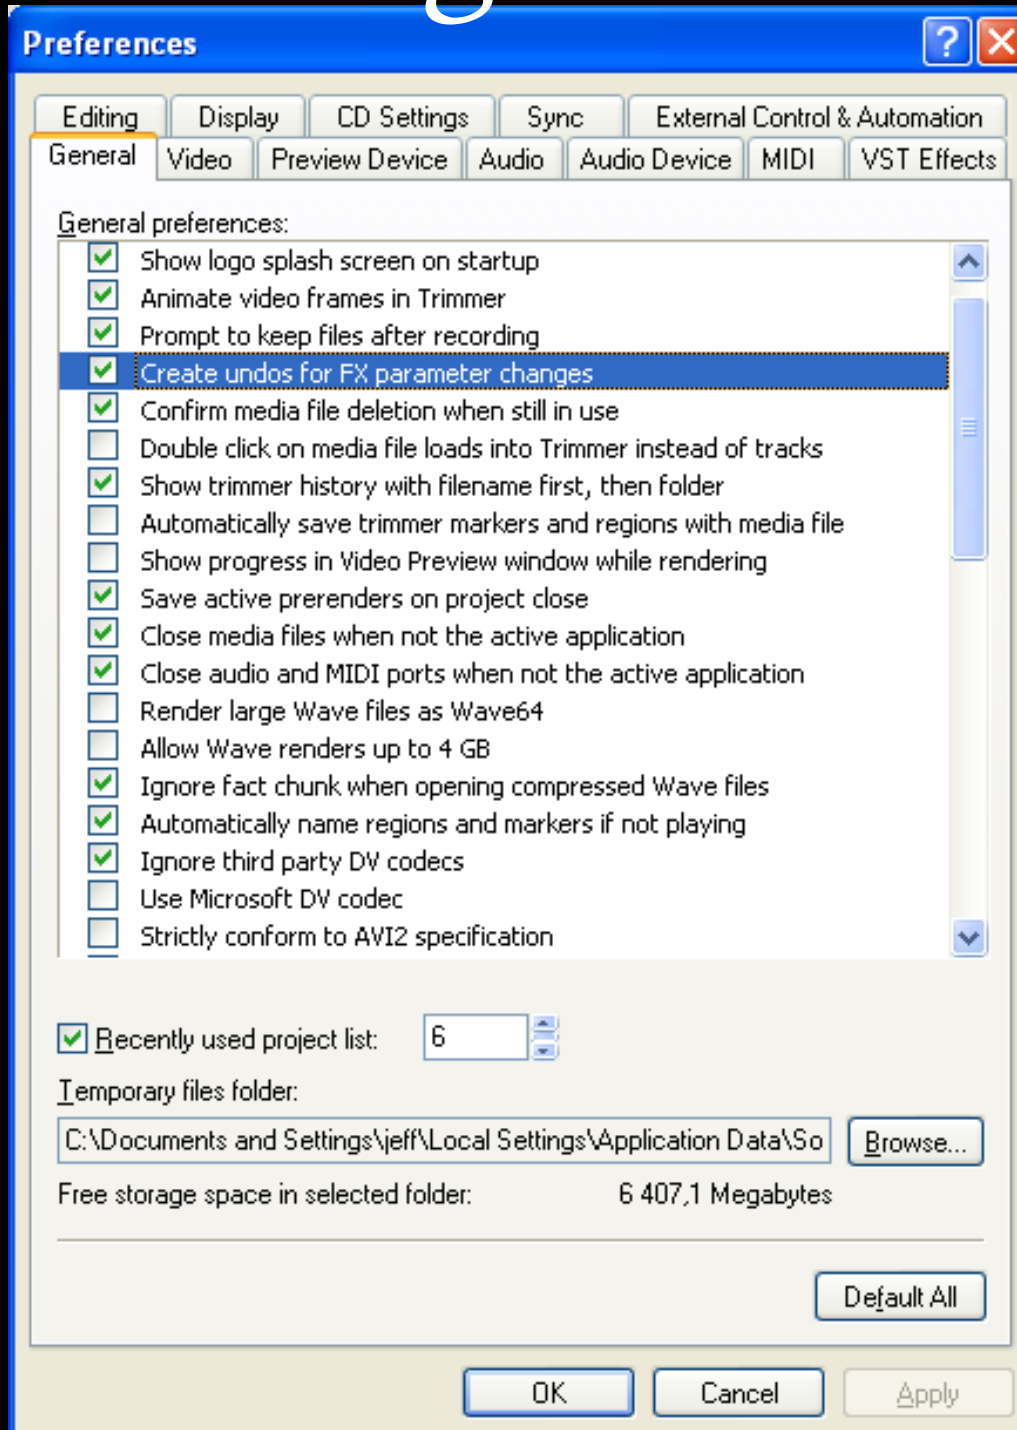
Preferences

Editing | Display | CD Settings | Sync | External Control & Automation
General | Video | Preview Device | Audio | Audio Device | MIDI | VST Effects

General preferences:
Show logo splash screen on startup
Animate video frames in Trimmer
Prompt to keep files after recording
Create undos for FX parameter changes
Confirm media file deletion when still in use
Double click on media file loads into Trimmer instead of tracks
Show trimmer history with filename first, then folder
Automatically save trimmer markers and regions with media file
Show progress in Video Preview window while rendering
Save active prerenders on project close
Close media files when not the active application
Close audio and MIDI ports when not the active application
Render large Wave files as Wave64
Allow Wave renders up to 4 GB
Ignore fact chunk when opening compressed Wave files
Automatically name regions and markers if not playing
Ignore third party DV codecs
Use Microsoft DV codec
Strictly conform to AVI2 specification

Recently used project list: 6

Temporary files folder:
C:\Documents and Settings\jeff\Local Settings\Application Data\So
Browse...

Free storage space in selected folder: 6 407,1 Megabytes

Default All

OK
Cancel
Apply